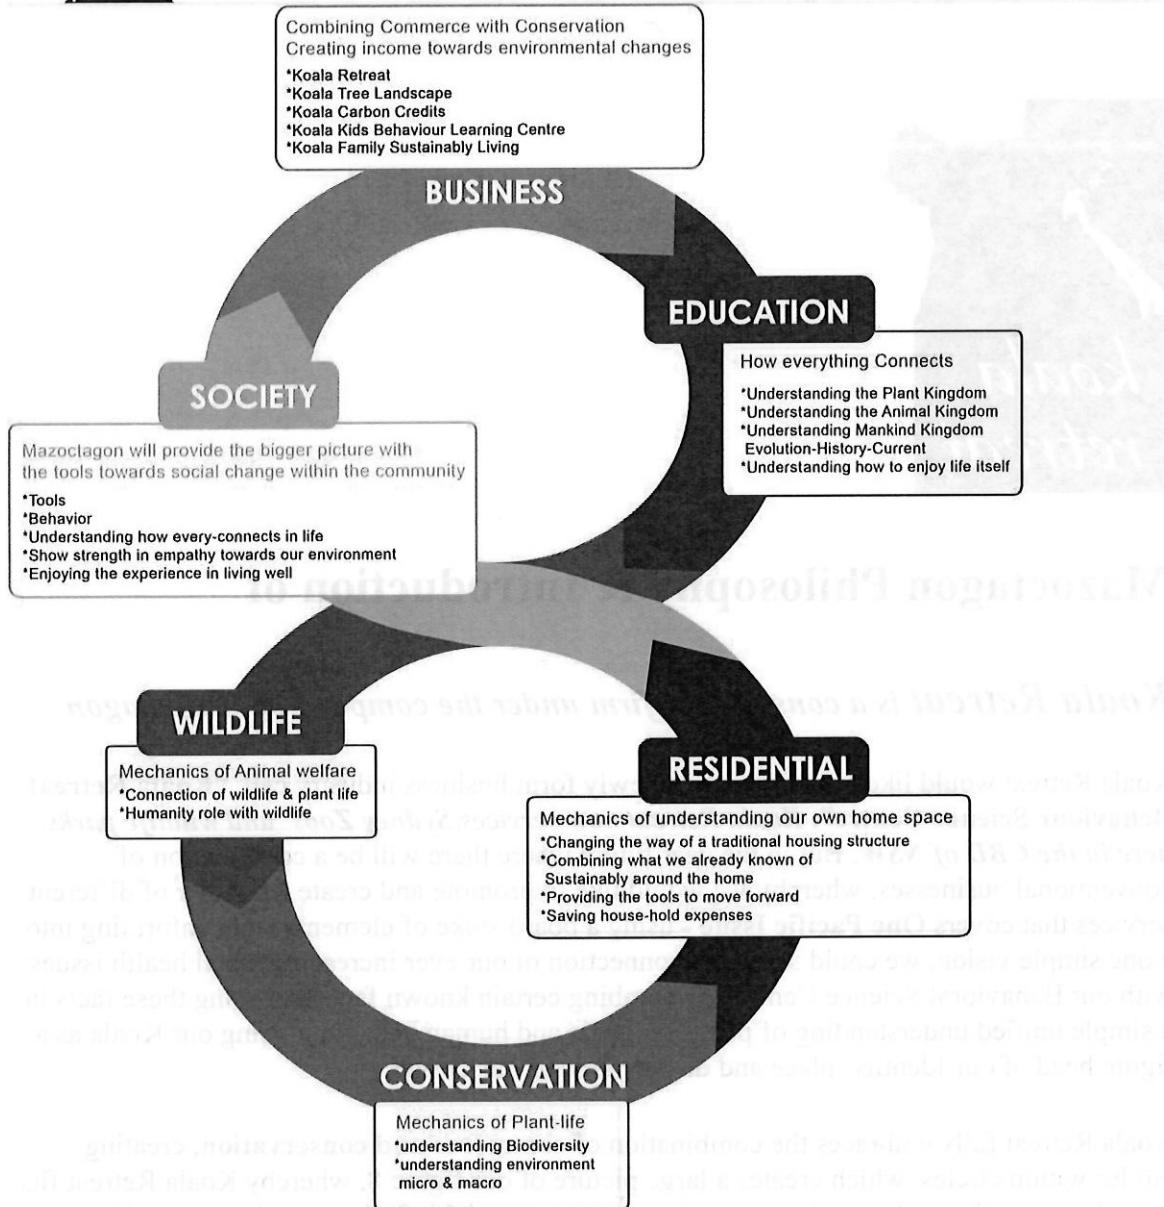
Combining Commerce with Conservation
Creating income towards environmental changes

*Koala Retreat
*Koala Tree Landscape
*Koala Carbon Credits
*Koala Kids Behaviour Learning Centre
*Koala Family Sustainably Living

BUSINESS

EDUCATION

How everything Connects

*Understanding the Plant Kingdom
*Understanding the Animal Kingdom
*Understanding Mankind Kingdom
Evolution-History-Current
*Understanding how to enjoy life itself

SOCIETY

Mazoctagon will provide the bigger picture with the tools towards social change within the community

*Tools
*Behavior
*Understanding how every-connects in life
*Show strength in empathy towards our environment
*Enjoying the experience in living well

Mazoctagon Philosophy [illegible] Introduction of

Koala Retreat is a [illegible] under the comp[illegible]gon

WILDLIFE

Mechanics of Animal welfare
*Connection of wildlife & plant life
*Humanity role with wildlife

RESIDENTIAL

Mechanics of understanding our own home space
*Changing the way of a traditional housing structure
*Combining what we already known of Sustainably around the home
*Providing the tools to move forward
*Saving house-hold expenses

CONSERVATION

Mechanics of Plant-life
*understanding Biodiversity
*understanding environment micro & macro